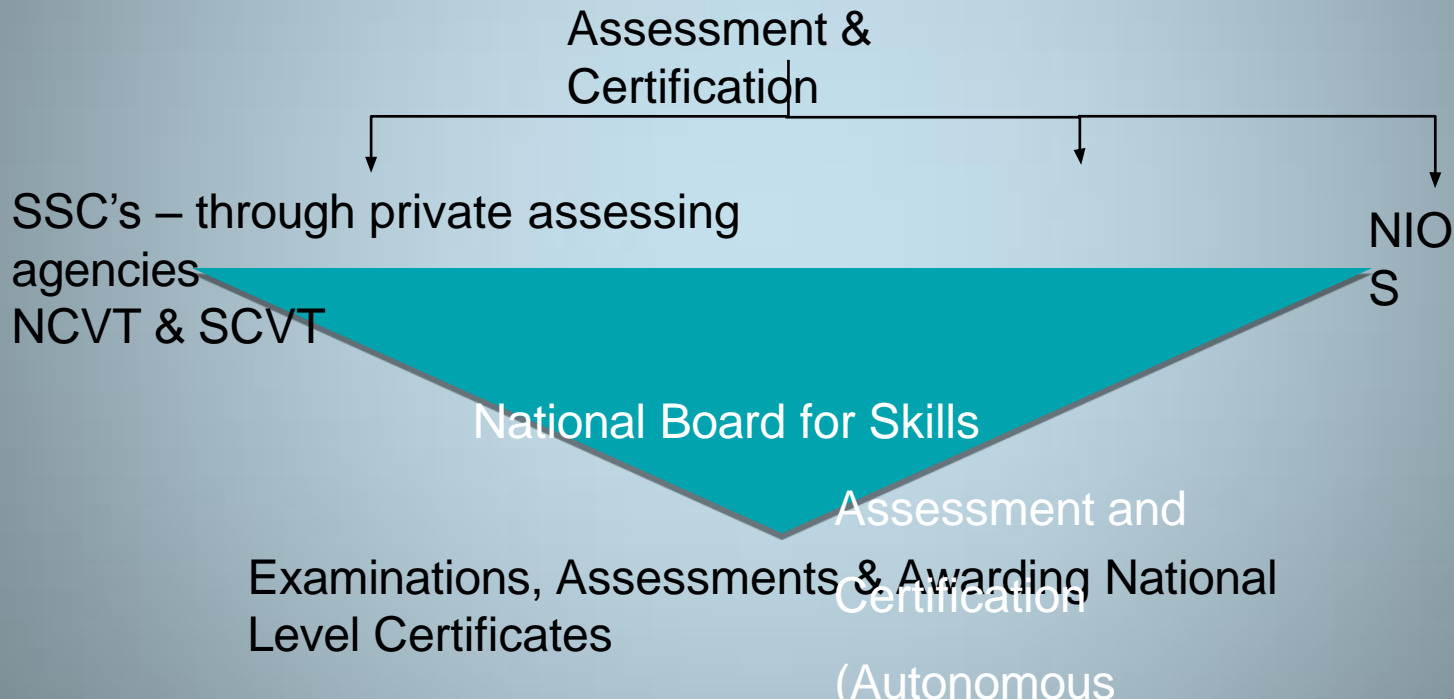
Assessment & Certification

SSC's – through private assessing agencies
NCVT & SCVT

NIOS

National Board for Skills Assessment and Certification

(Autonomous

Examinations, Assessments & Awarding National Level Certificates